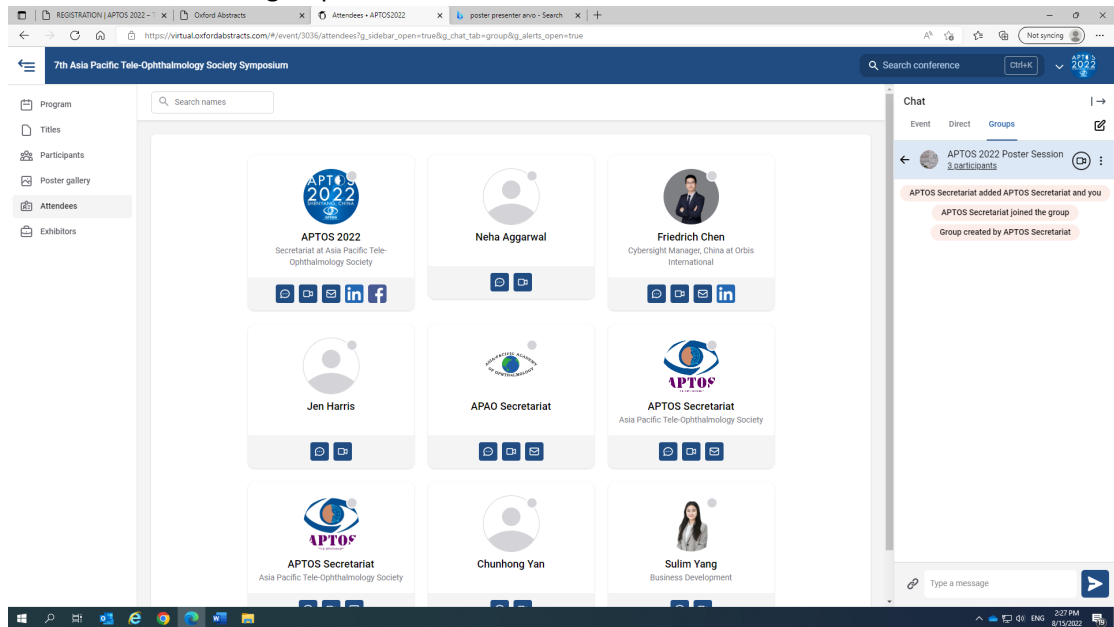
REGISTRATION | APTOS 2022 – × | Oxford Abstracts × | Attendees • APTOS2022 × | poster presenter arvo - Search × | +

https://virtual.oxfordabstracts.com/#/event/3036/attendees?g_sidebar_open=true&g_chat_tab=group&g_alerts_open=true

Not syncing

7th Asia Pacific Tele-Ophthalmology Society Symposium

Search conference Ctrl+K

Program
Titles
Participants
Poster gallery
Attendees
Exhibitors

Search names

APTOS 2022
Secretariat at Asia Pacific Tele-Ophthalmology Society

Neha Aggarwal

Friedrich Chen
Cybersight Manager, China at Orbis International

Jen Harris

APAO Secretariat

APTOS Secretariat
Asia Pacific Tele-Ophthalmology Society

APTOS Secretariat
Asia Pacific Tele-Ophthalmology Society

Chunhong Yan

Sulim Yang
Business Development

Chat
Event Direct Groups

APTOS 2022 Poster Session
3 participants

APTOS Secretariat added APTOS Secretariat and you
APTOS Secretariat joined the group
Group created by APTOS Secretariat

Type a message

ENG 2:27 PM 8/15/2022